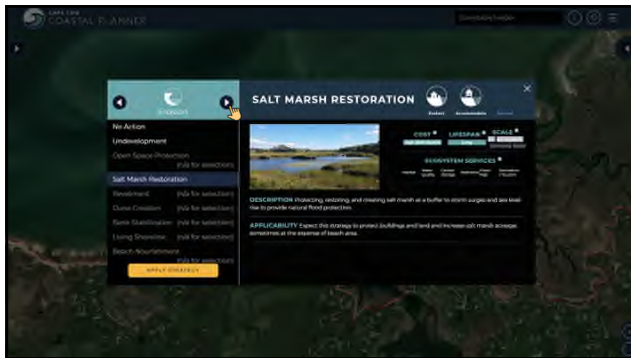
CAPE COD
COASTAL PLANNER

Ecosystem

No Action
Undevelopment
Open Space Protection (n/a for selection)
Salt Marsh Restoration
Revetment (n/a for selection)
Dune Creation (n/a for selection)
Bank Stabilization (n/a for selection)
Living Shoreline (n/a for selection)
Beach Nourishment

APPLY STRATEGY

SALT MARSH RESTORATION

Protect Accommodate

COST
LIFESPAN
SCALE

ECOSYSTEM SERVICES

DESCRIPTION Protecting, restoring, and creating salt marsh as a buffer to storm surges and sea level rise to provide natural flood protection.

APPLICABILITY Expect this strategy to protect buildings and land and increase salt marsh acreage, sometimes at the expense of beach area.